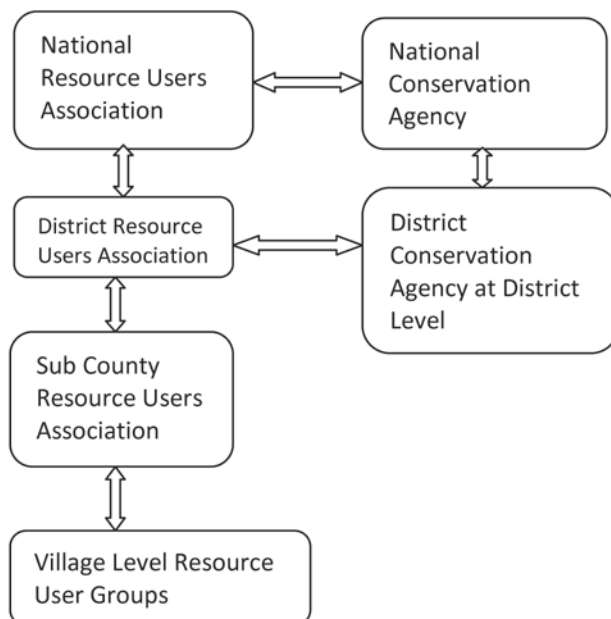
National Resource Users Association

National Conservation Agency

District Resource Users Association

District Conservation Agency at District Level

Sub County Resource Users Association

Village Level Resource User Groups